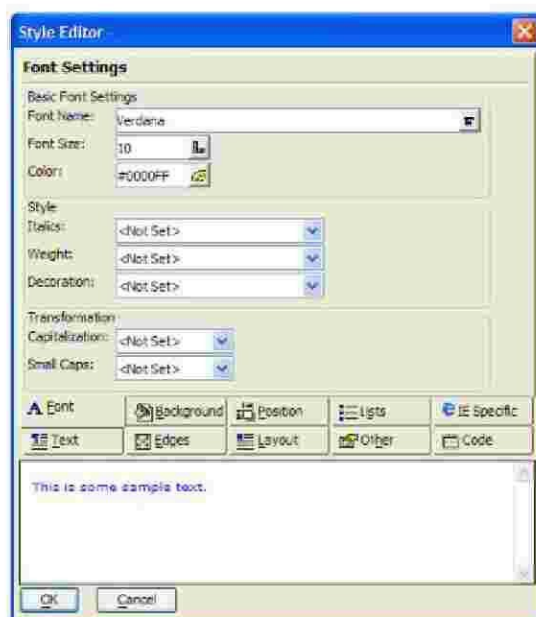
Style Editor

Font Settings

Basic Font Settings

Font Name: Verdana

Font Size: 10

Color: #0000FF

Style

Italics: <Not Set>

Weight: <Not Set>

Decoration: <Not Set>

Transformation

Capitalization: <Not Set>

Small Caps: <Not Set>

A Font

Background

Position

Lists

IE Specific

Text

Edges

Layout

Other

Code

This is some sample text.

OK

Cancel